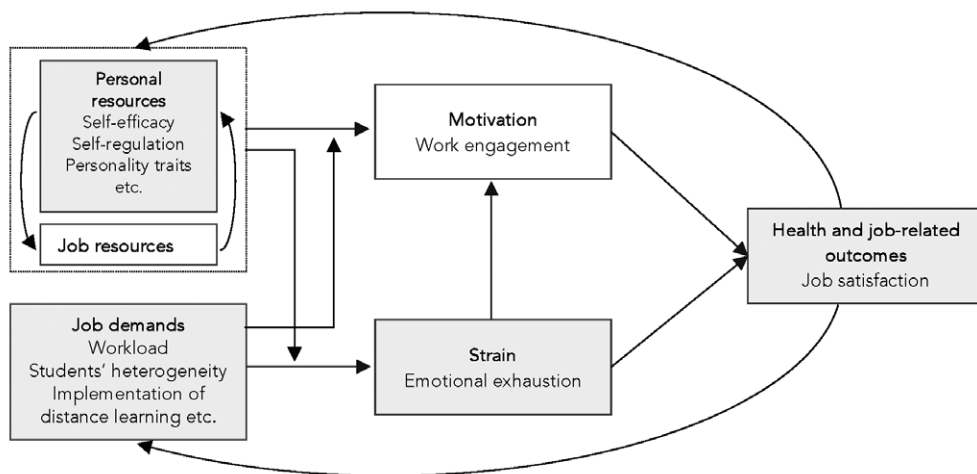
Personal resources
Self-efficacy
Self-regulation
Personality traits
etc.

Job resources

Motivation
Work engagement

Health and job-related outcomes
Job satisfaction

Job demands
Workload
Students' heterogeneity
Implementation of distance learning etc.

Strain
Emotional exhaustion